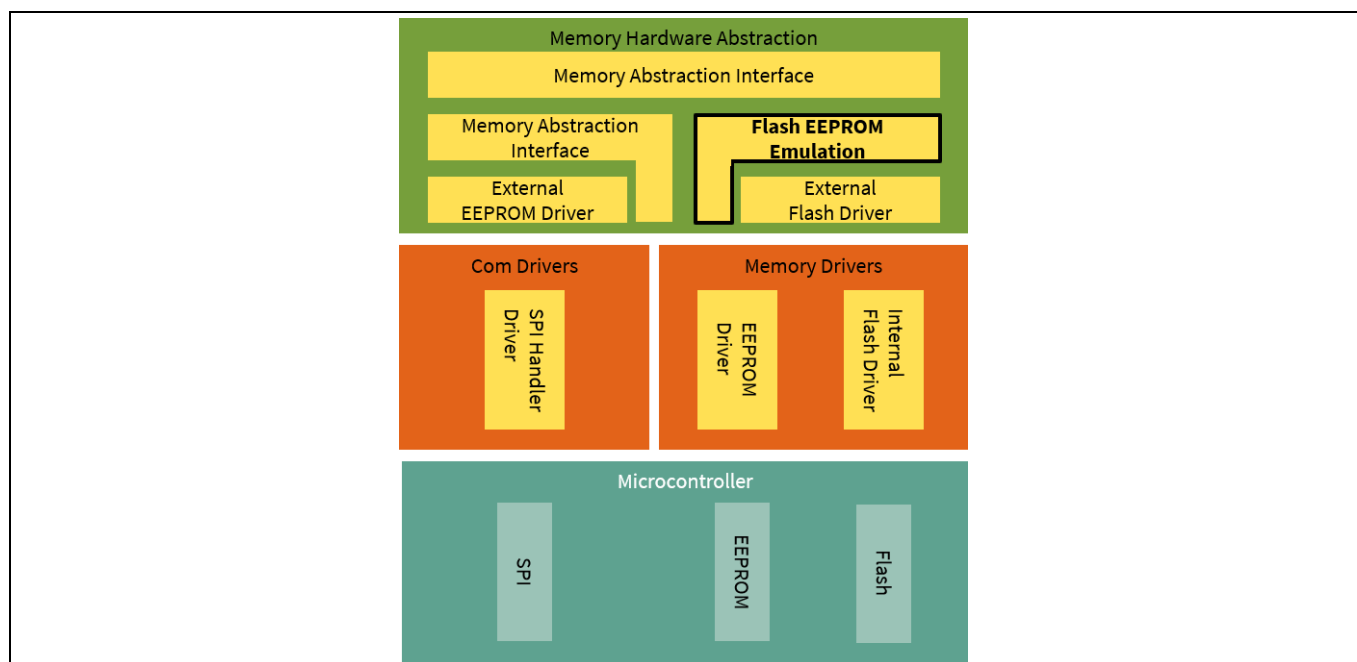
Memory Hardware Abstraction

Memory Abstraction Interface

Memory Abstraction Interface

**Flash EEPROM Emulation**

External EEPROM Driver

External Flash Driver

Com Drivers

SPI Handler Driver

Memory Drivers

EEPROM Driver

Internal Flash Driver

Microcontroller

SPI

EEPROM

Flash